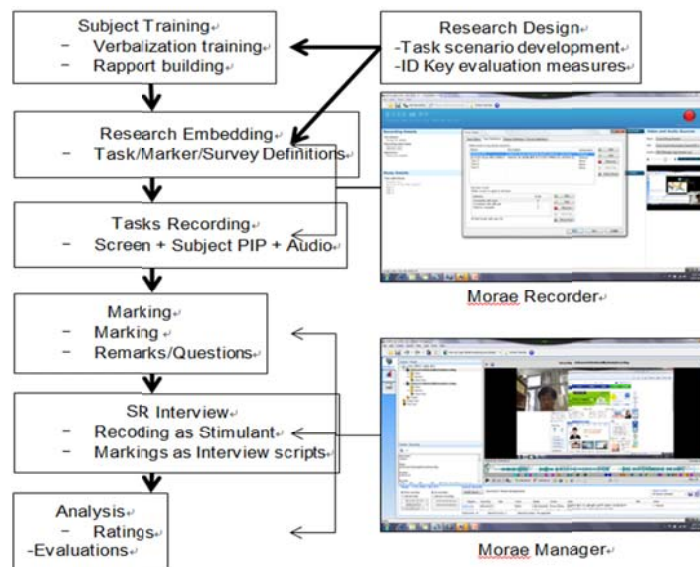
Subject Training
- Verbalization training
- Rapport building

Research Design
-Task scenario development
-ID Key evaluation measures

Research Embedding
- Task/Marker/Survey Definitions

Tasks Recording
- Screen + Subject PIP + Audio

Morae Recorder

Marking
- Marking
- Remarks/Questions

SR Interview
- Recoding as Stimulant
- Markings as Interview scripts

Analysis
- Ratings
-Evaluations

Morae Manager